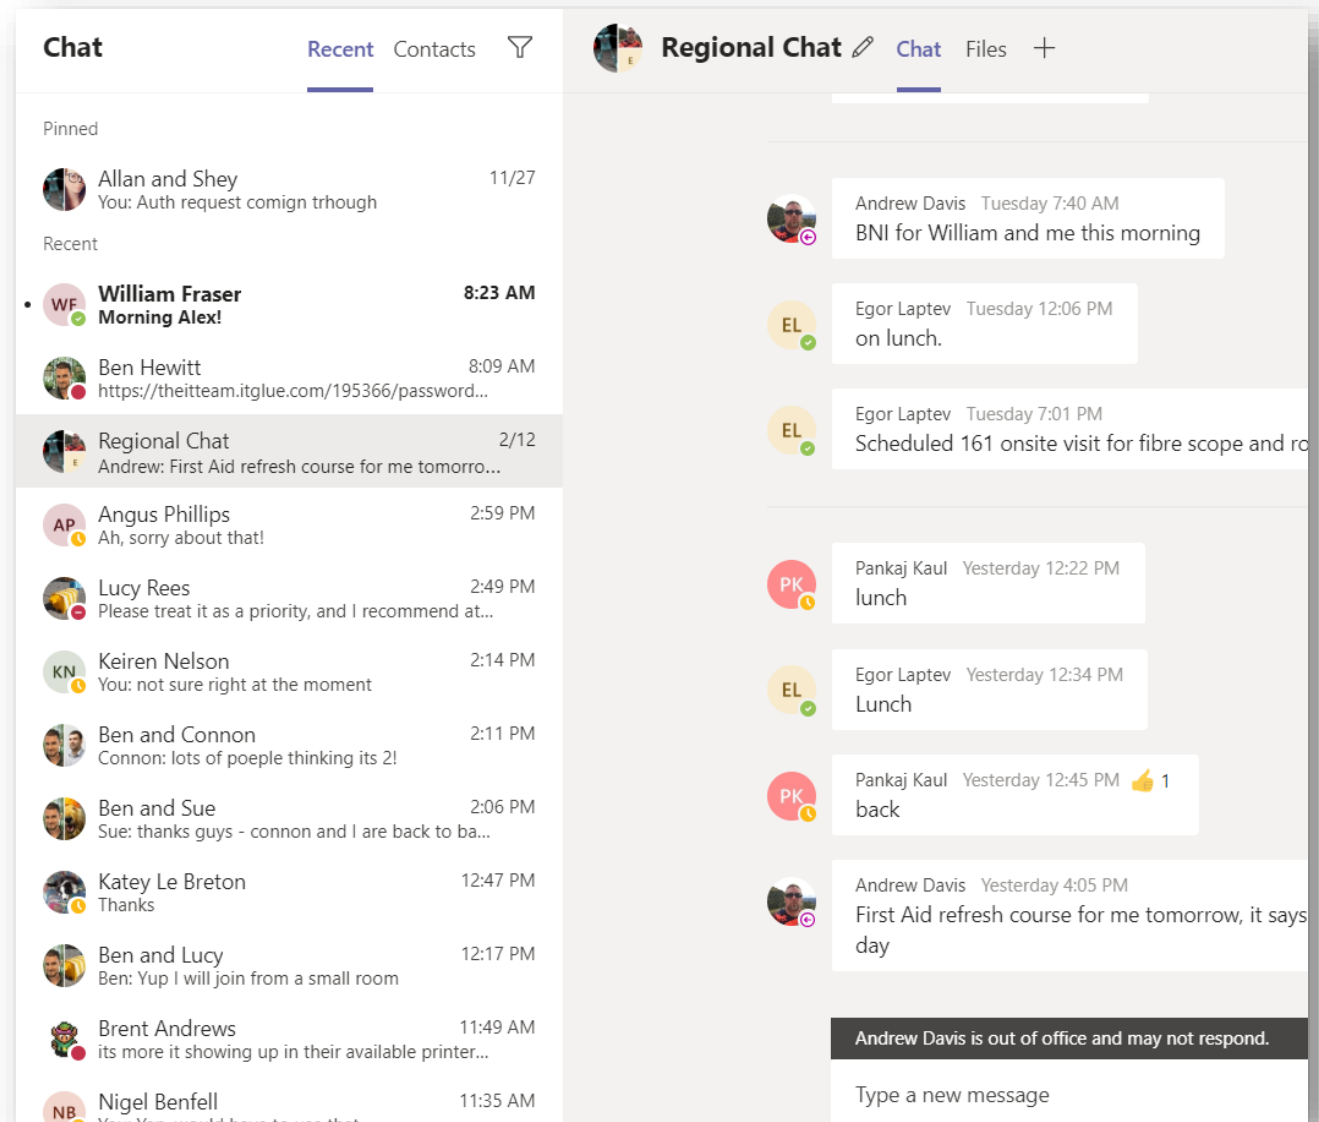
Chat Recent Contacts

Pinned

Allan and Shey 11/27
You: Auth request comign trhough

Recent

WF William Fraser 8:23 AM
Morning Alex!

Ben Hewitt 8:09 AM
https://theitteam.itglue.com/195366/password...

Regional Chat 2/12
Andrew: First Aid refresh course for me tomorro...

AP Angus Phillips 2:59 PM
Ah, sorry about that!

Lucy Rees 2:49 PM
Please treat it as a priority, and I recommend at...

KN Keiren Nelson 2:14 PM
You: not sure right at the moment

Ben and Connon 2:11 PM
Connon: lots of poeple thinking its 2!

Ben and Sue 2:06 PM
Sue: thanks guys - connon and I are back to ba...

Katey Le Breton 12:47 PM
Thanks

Ben and Lucy 12:17 PM
Ben: Yup I will join from a small room

Brent Andrews 11:49 AM
its more it showing up in their available printer...

NB Nigel Benfell 11:35 AM
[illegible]

Regional Chat Chat Files +

Andrew Davis Tuesday 7:40 AM
BNI for William and me this morning

EL Egor Laptev Tuesday 12:06 PM
on lunch.

EL Egor Laptev Tuesday 7:01 PM
Scheduled 161 onsite visit for fibre scope and ro

PK Pankaj Kaul Yesterday 12:22 PM
lunch

EL Egor Laptev Yesterday 12:34 PM
Lunch

PK Pankaj Kaul Yesterday 12:45 PM 1
back

Andrew Davis Yesterday 4:05 PM
First Aid refresh course for me tomorrow, it says day

Andrew Davis is out of office and may not respond.

Type a new message